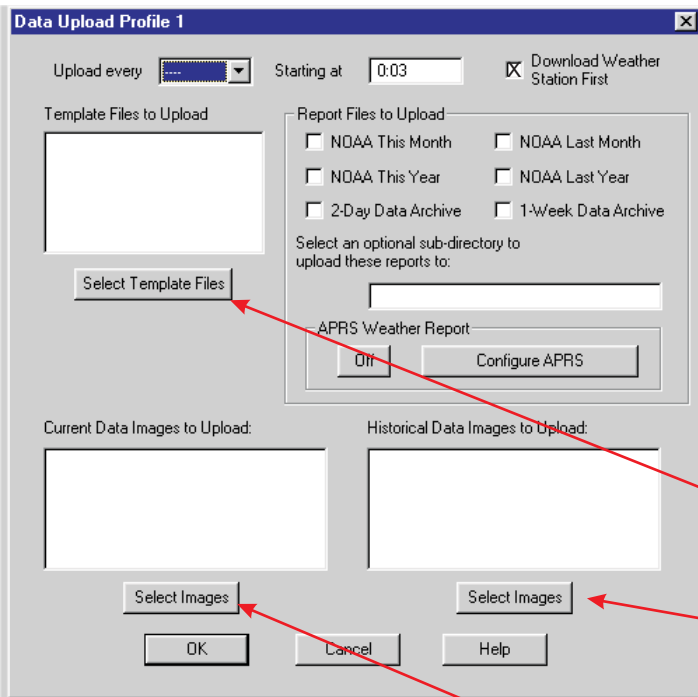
Data Upload Profile 1

Upload every ---- Starting at 0:03 Download Weather Station First

Template Files to Upload

Select Template Files

Report Files to Upload

NOAA This Month
NOAA Last Month
NOAA This Year
NOAA Last Year
2-Day Data Archive
1-Week Data Archive

Select an optional sub-directory to upload these reports to:

APRS Weather Report

Off
Configure APRS

Current Data Images to Upload:

Historical Data Images to Upload:

Select Images
Select Images

OK
Cancel
Help